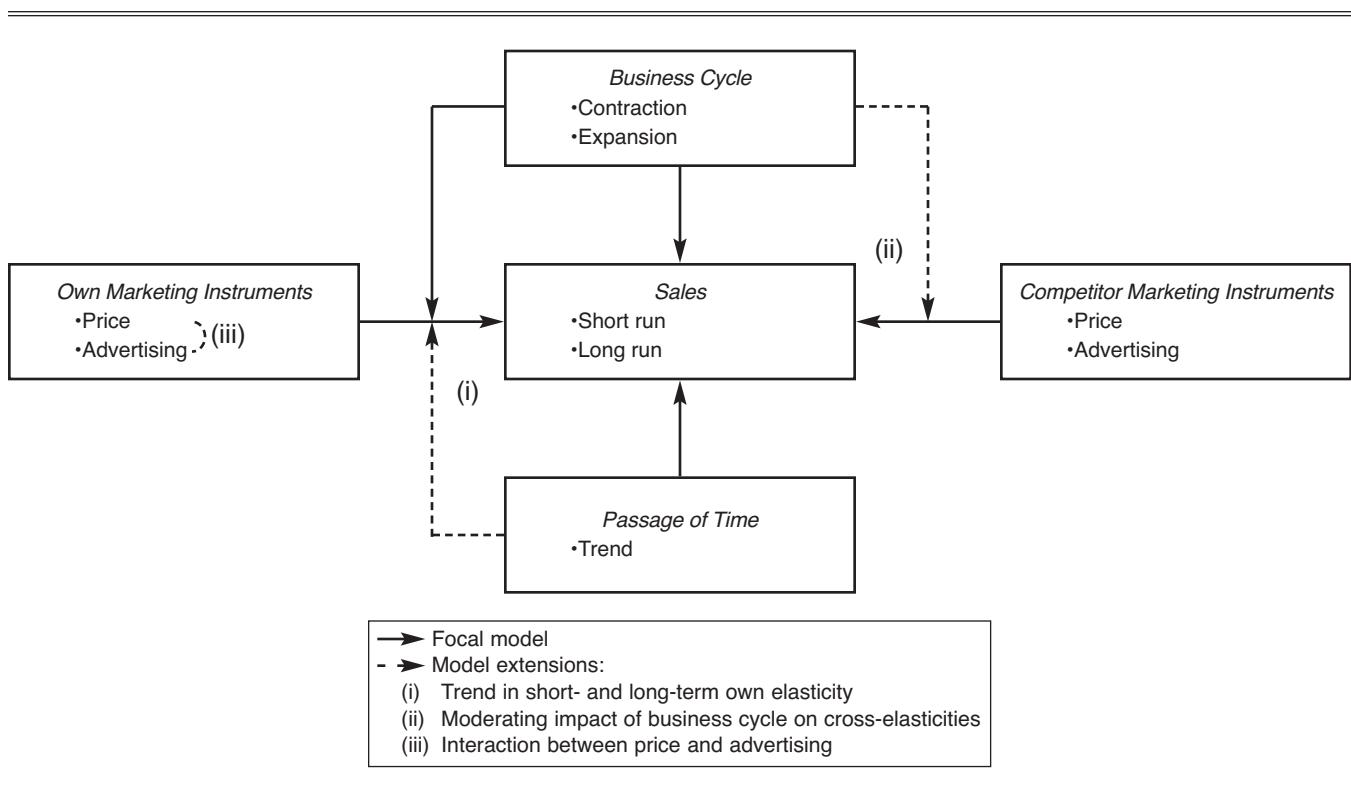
Business Cycle
•Contraction
•Expansion

Own Marketing Instruments
•Price
•Advertising
(iii)

Sales
•Short run
•Long run

(ii)

Competitor Marketing Instruments
•Price
•Advertising

(i)

Passage of Time
•Trend

Focal model
Model extensions:
(i) Trend in short- and long-term own elasticity
(ii) Moderating impact of business cycle on cross-elasticities
(iii) Interaction between price and advertising